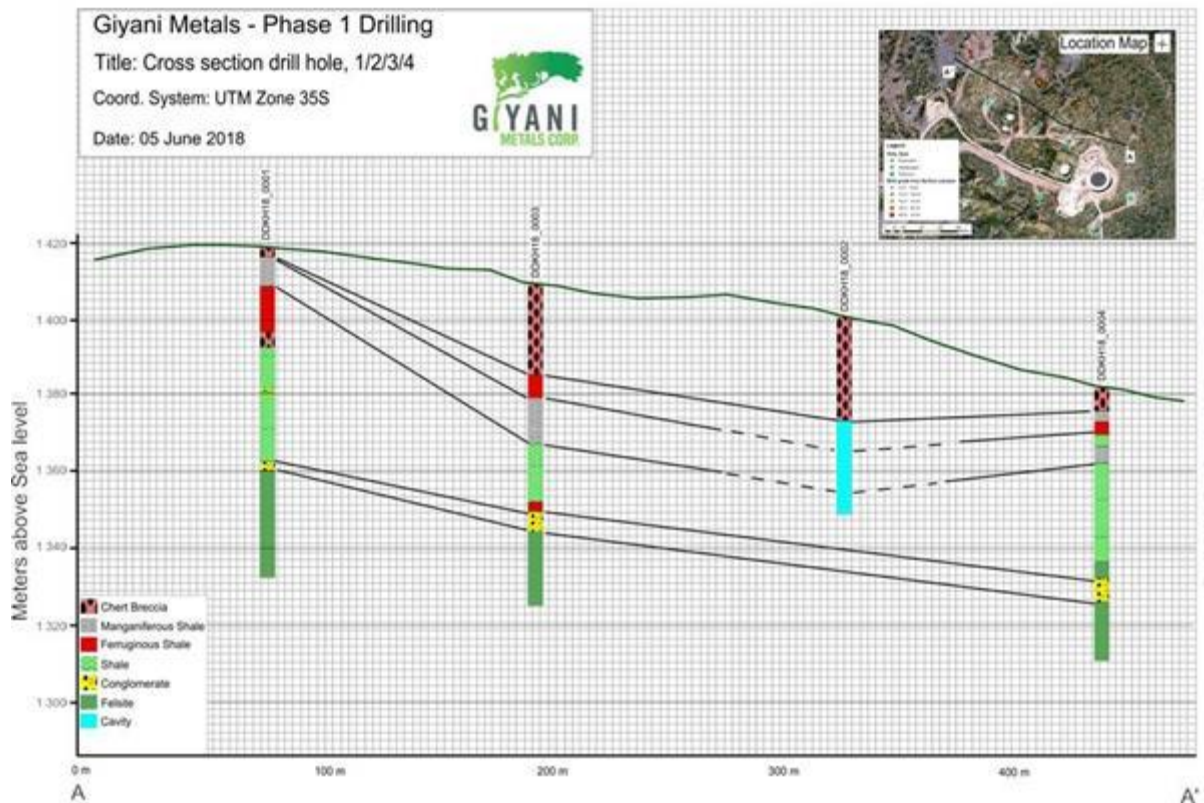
Giyani Metals - Phase 1 Drilling

Title: Cross section drill hole, 1/2/3/4

Coord. System: UTM Zone 35S

Date: 05 June 2018

GIYANI METALS CORP

Location Map +

A

A'

DDKH18_0001

DDKH18_0003

DDKH18_0002

DDKH18_0004

Meters above Sea level

1.420

1.400

1.380

1.360

1.340

1.320

1.300

Chert Breccia

Manganiferous Shale

Ferruginous Shale

Shale

Conglomerate

Felsite

Cavity

0 m

100 m

200 m

300 m

400 m

A

A'